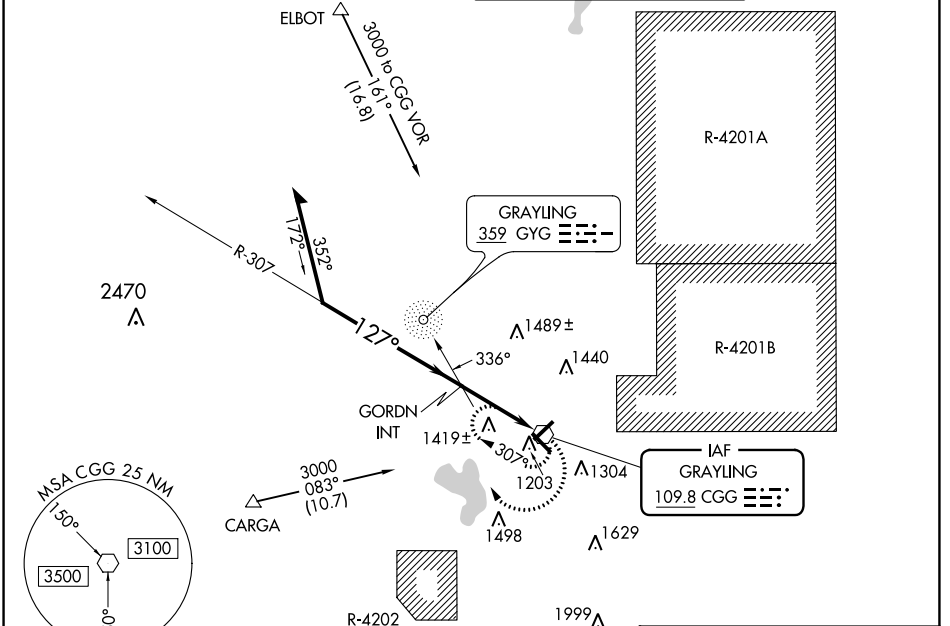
ELBOT

3000 to CGG VOR
161°
(16.8)

R-4201A

GRAYLING
359 GYG

R-307

172°
352°

2470

127°

$\wedge^{1489\pm}$

336°

$\wedge^{1440}$

R-4201B

GORDN
INT

1419±

307°

1203

$\wedge^{1304}$

IAF
GRAYLING
109.8 CGG

3000
083°
(10.7)

CARGA

MSA CGG 25 NM

150°

3100

3500

0°

1498

$\wedge^{1629}$

R-4202

1999